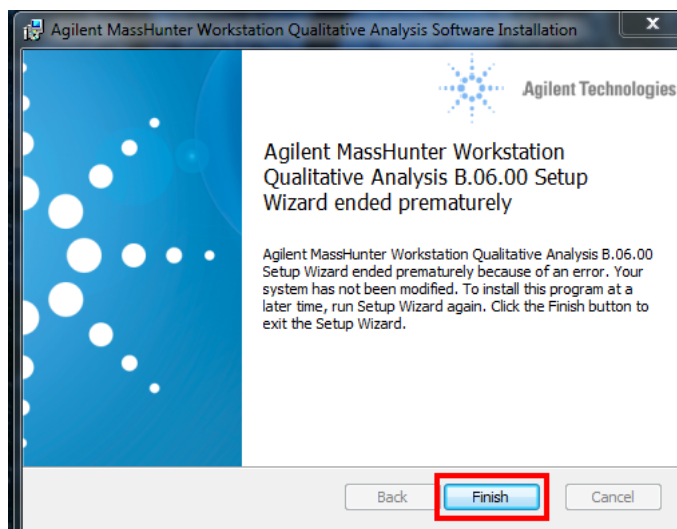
Agilent MassHunter Workstation Qualitative Analysis Software Installation

Agilent Technologies

Agilent MassHunter Workstation Qualitative Analysis B.06.00 Setup Wizard ended prematurely

Agilent MassHunter Workstation Qualitative Analysis B.06.00 Setup Wizard ended prematurely because of an error. Your system has not been modified. To install this program at a later time, run Setup Wizard again. Click the Finish button to exit the Setup Wizard.

Back Finish Cancel